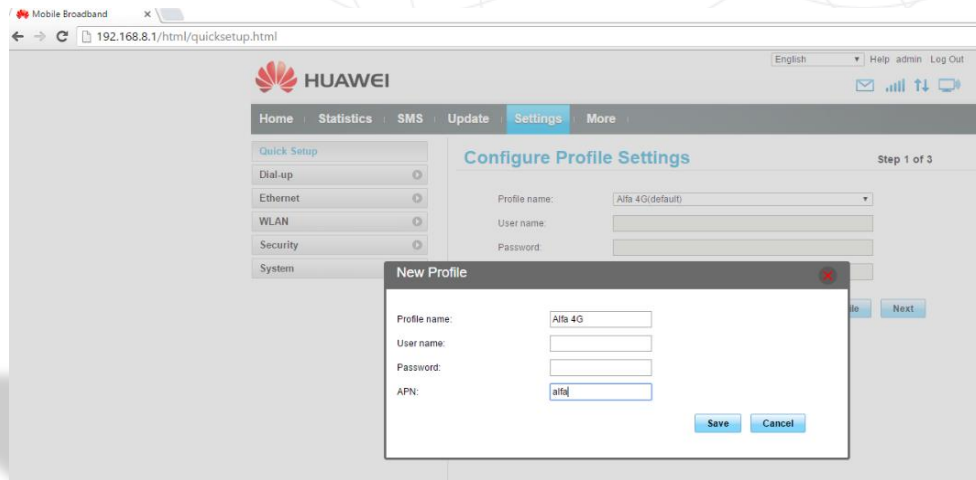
Mobile Broadband ×
192.168.8.1/html/quicksetup.html

English ▾ Help admin Log Out

HUAWEI

Home Statistics SMS Update Settings More

Quick Setup
Dial-up
Ethernet
WLAN
Security
System

Configure Profile Settings
Step 1 of 3

Profile name: Alfa 4G(default) ▾
User name:
Password:

New Profile

Profile name: Alfa 4G
User name:
Password:
APN: alfa

Save Cancel

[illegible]le Next